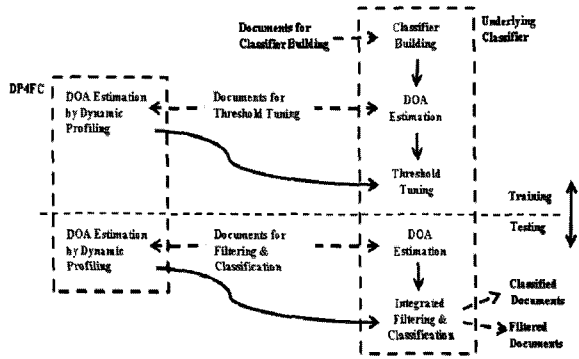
Documents for Classifier Building

Classifier Building

Underlying Classifier

DP4FC

DOA Estimation by Dynamic Profiling

Documents for Threshold Tuning

DOA Estimation

Threshold Tuning

Training

Testing

DOA Estimation by Dynamic Profiling

Documents for Filtering & Classification

DOA Estimation

Integrated Filtering & Classification

Classified Documents

Filtered Documents